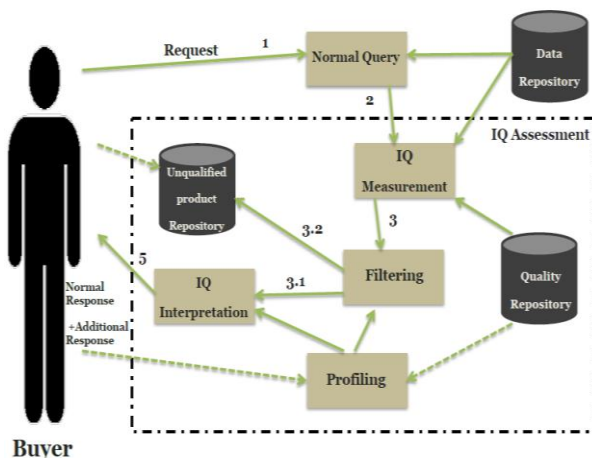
Request 1

Normal Query

Data Repository

2

IQ Assessment

IQ Measurement

Unqualified product Repository

3

3.2

5

Filtering

Quality Repository

IQ Interpretation

3.1

Normal Response

+Additional Response

Profiling

Buyer